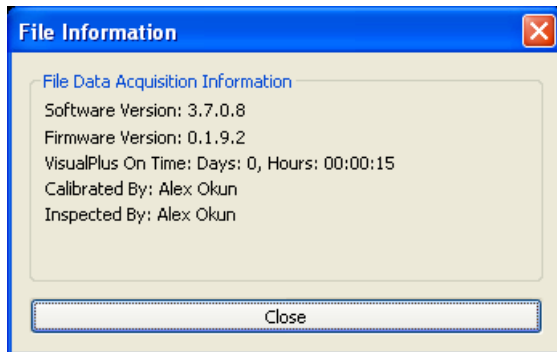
File Information

File Data Acquisition Information
Software Version: 3.7.0.8
Firmware Version: 0.1.9.2
VisualPlus On Time: Days: 0, Hours: 00:00:15
Calibrated By: Alex Okun
Inspected By: Alex Okun

Close